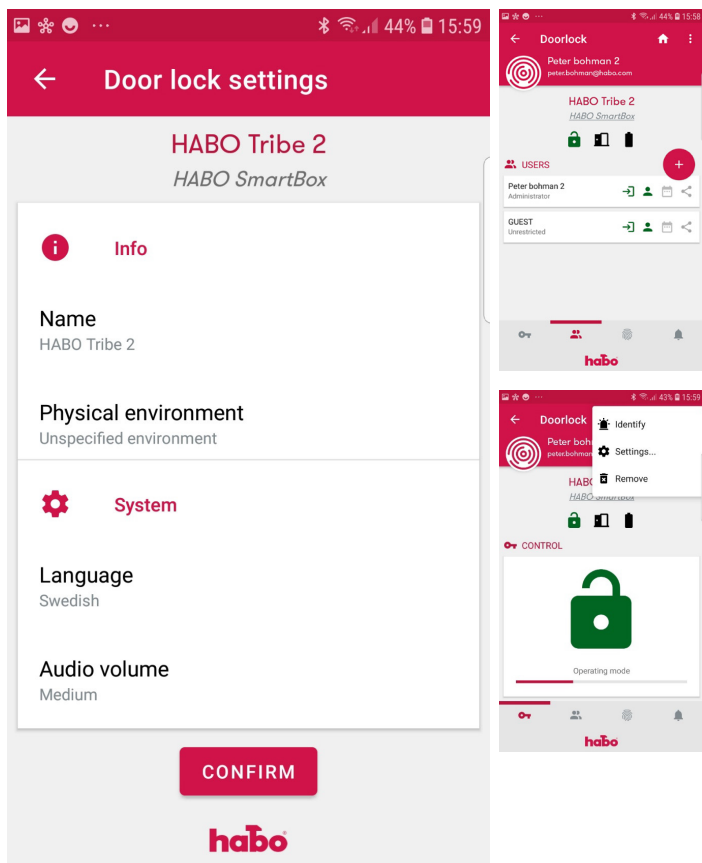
44% 15:59

Door lock settings

HABO Tribe 2

HABO SmartBox

Info

Name
HABO Tribe 2

Physical environment
Unspecified environment

System

Language
Swedish

Audio volume
Medium

CONFIRM

habo

44% 15:58

Doorlock

Peter bohman 2
peter.bohman@habo.com

HABO Tribe 2
HABO SmartBox

USERS

Peter bohman 2
Administrator

GUEST
Unrestricted

habo

43% 15:59

Doorlock

Peter bohm
peter.bohman

Identify
Settings...
Remove

HABO
HABO SmartBox

CONTROL

Operating mode

habo